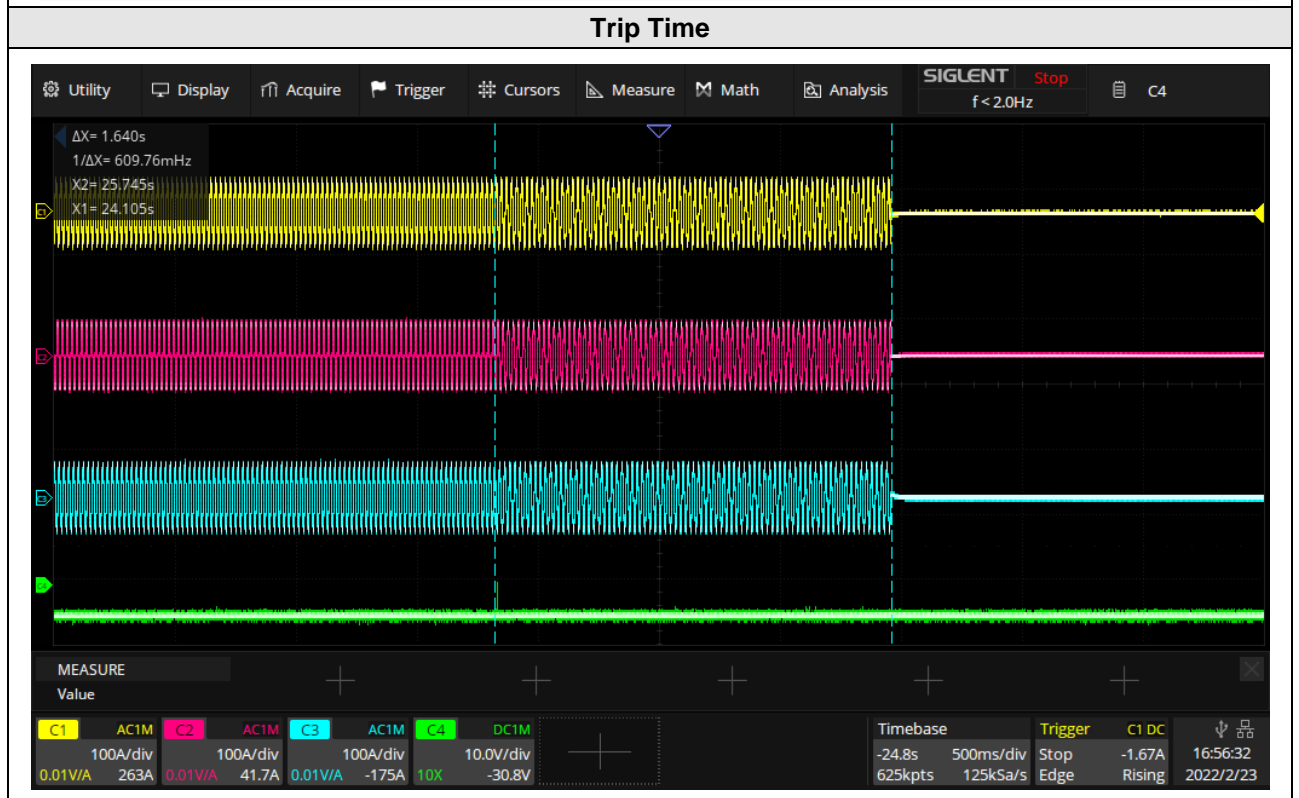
Trip Time

Utility Display Acquire Trigger Cursors Measure Math Analysis SIGLENT Stop f < 2.0Hz C4

ΔX= 1.640s
1/ΔX= 609.76mHz
X2= 25.745s
X1= 24.105s

MEASURE
Value

C1 AC1M 100A/div 0.01V/A 263A
C2 AC1M 100A/div 0.01V/A 41.7A
C3 AC1M 100A/div 0.01V/A -175A
C4 DC1M 10.0V/div 10X -30.8V

Timebase -24.8s 500ms/div 625kpts 125kSa/s
Trigger C1 DC Stop -1.67A Edge Rising
16:56:32 2022/2/23